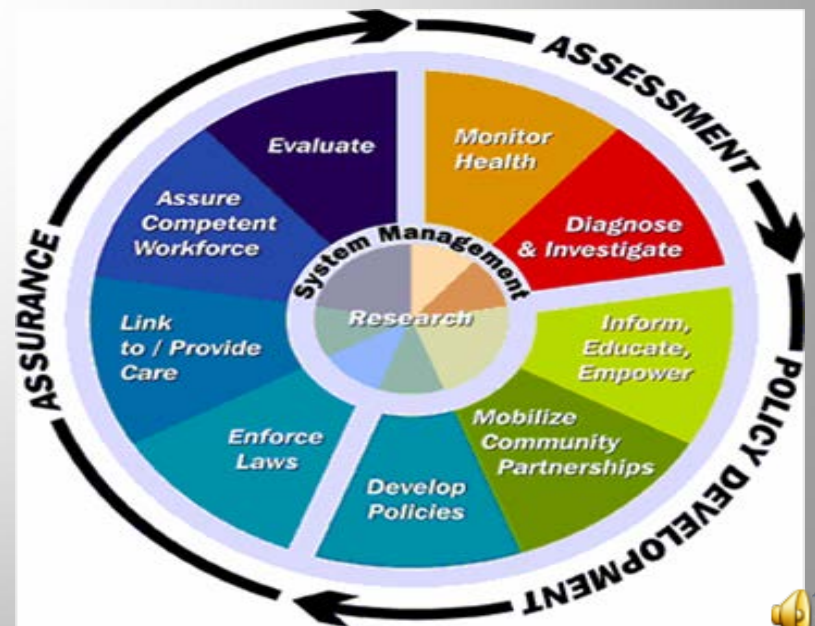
ASSESSMENT

POLICY DEVELOPMENT

ASSURANCE

Evaluate

Monitor Health

Diagnose & Investigate

Inform, Educate, Empower

Mobilize Community Partnerships

Develop Policies

Enforce Laws

Link to / Provide Care

Assure Competent Workforce

System Management

Research